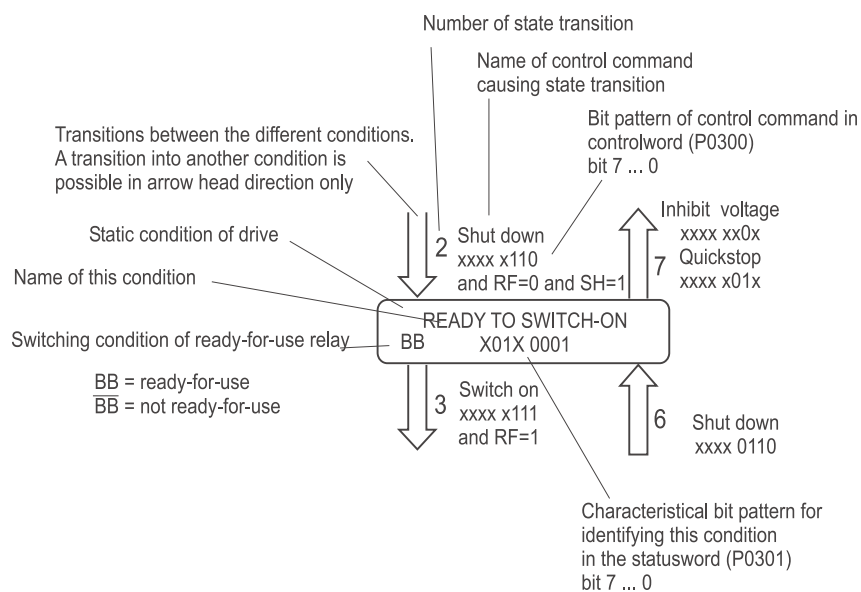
Number of state transition

Name of control command causing state transition

Bit pattern of control command in controlword (P0300) bit 7 ... 0

Transitions between the different conditions. A transition into another condition is possible in arrow head direction only

Static condition of drive

Name of this condition

Switching condition of ready-for-use relay

$\underline{\text{BB}}$ = ready-for-use
$\overline{\text{BB}}$ = not ready-for-use

2

Shut down
xxxx x110
and RF=0 and SH=1

7

Inhibit voltage
xxxx xx0x
Quickstop
xxxx x01x

READY TO SWITCH-ON
BB
X01X 0001

3

Switch on
xxxx x111
and RF=1

6

Shut down
xxxx 0110

Characteristical bit pattern for identifying this condition in the statusword (P0301) bit 7 ... 0